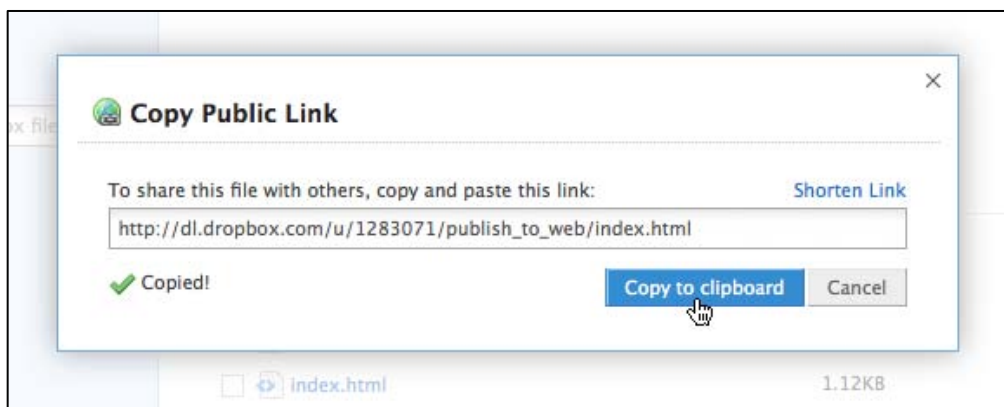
×

Copy Public Link

To share this file with others, copy and paste this link:

Shorten Link

http://dl.dropbox.com/u/1283071/publish_to_web/index.html

Copied!

Copy to clipboard

Cancel

x file

index.html

1.12KB